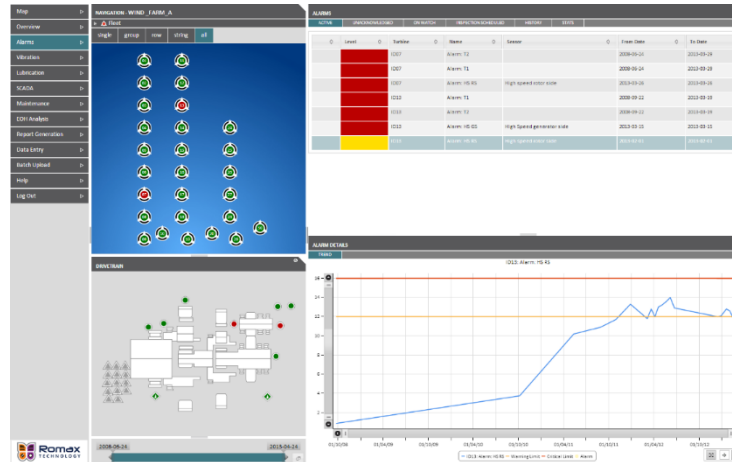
Map
Overview
Alarms
Vibration
Lubrication
SCADA
Maintenance
CON Analysis
Report Generation
Data Entry
Batch Upload
Help
Log Out

NAVIGATION: WIND_FARM_A
Root
single group row string all

DRIVETRAIN

2008-06-24
2013-04-24

ALARMS
ACTIVE ACKNOWLEDGED ON WATCH INSPECTION SCHEDULED HISTORY TESTS

| Level | Turbine | Name | Sensor | From Date | To Date |
|---|---|---|---|---|---|
| | I2G7 | Alarm: T2 | | 2008-06-24 | 2013-03-19 |
| | I2G7 | Alarm: T1 | | 2008-06-14 | 2013-03-18 |
| | I2G7 | Alarm: HS RS | High speed rotor side | 2013-03-19 | 2013-03-19 |
| | I2G13 | Alarm: T1 | | 2008-09-11 | 2013-03-18 |
| | I2G13 | Alarm: T2 | | 2008-09-11 | 2013-03-19 |
| | I2G13 | Alarm: HS GS | High Speed generator side | 2013-03-13 | 2013-03-13 |
| | I2G13 | Alarm: HS RS | High speed rotor side | 2013-03-13 | 2013-03-13 |

ALARM DETAILS
TREND
I2G13: Alarm: HS RS
16
14
12
10
8
6
4
2
0
01/10/08 01/06/09 01/02/10 01/10/10 01/06/11 01/04/11 01/12/11 01/04/12 01/10/12
I2G13: Alarm: HS RS Warning Limit Critical Limit Alarm